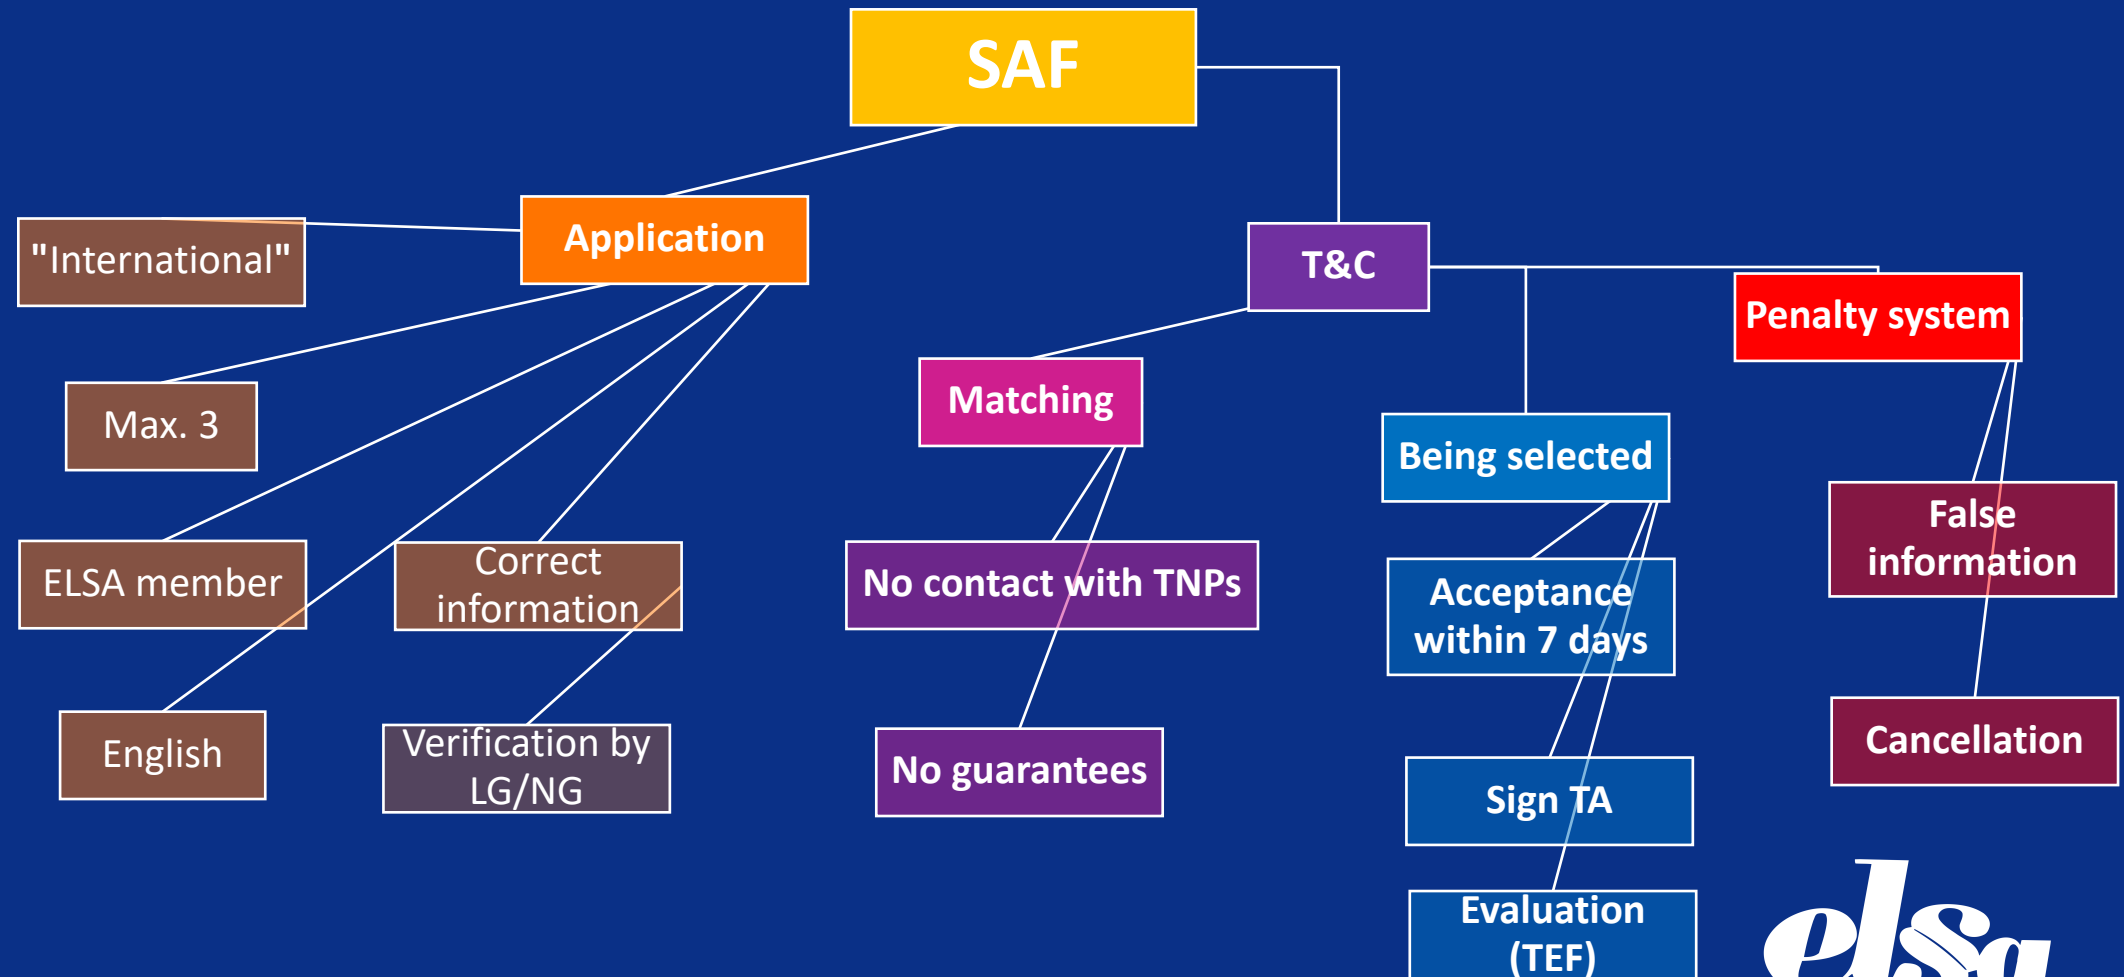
SAF

Application

"International"

Max. 3

ELSA member

Correct information

English

Verification by LG/NG

T&C

Matching

No contact with TNPs

No guarantees

Being selected

Acceptance within 7 days

Sign TA

Evaluation (TEF)

Penalty system

False information

Cancellation

elsa